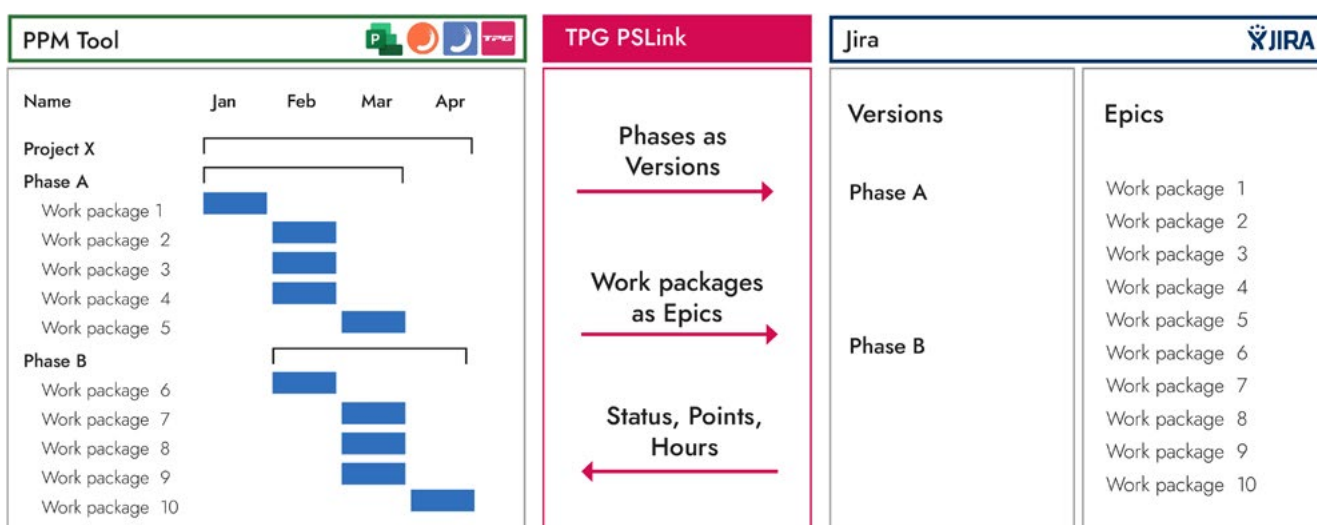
PPM Tool

P TPG

Name Jan Feb Mar Apr

Project X

Phase A

Work package 1

Work package 2

Work package 3

Work package 4

Work package 5

Phase B

Work package 6

Work package 7

Work package 8

Work package 9

Work package 10

TPG PSLink

Phases as Versions

Work packages as Epics

Status, Points, Hours

Jira

JIRA

Versions

Phase A

Phase B

Epics

Work package 1

Work package 2

Work package 3

Work package 4

Work package 5

Work package 6

Work package 7

Work package 8

Work package 9

Work package 10